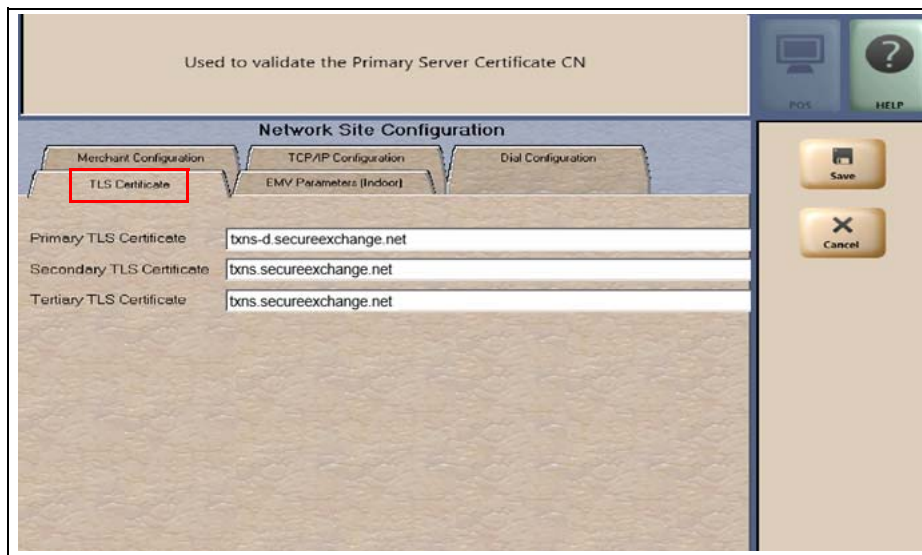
Used to validate the Primary Server Certificate CN

POS

HELP

Network Site Configuration

Merchant Configuration

TCP/IP Configuration

Dial Configuration

TLS Certificate

EMV Parameters (Indoor)

Save

Cancel

Primary TLS Certificate txns-d.secureexchange.net

Secondary TLS Certificate txns.secureexchange.net

Tertiary TLS Certificate txns.secureexchange.net